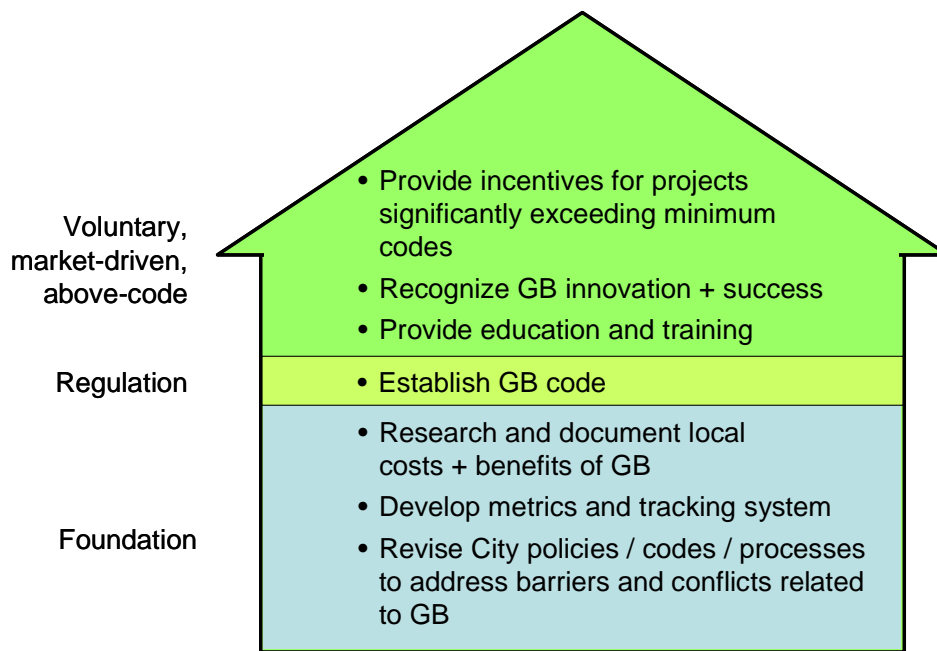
Voluntary, market-driven, above-code

• Provide incentives for projects significantly exceeding minimum codes
• Recognize GB innovation + success
• Provide education and training

Regulation

• Establish GB code

Foundation

• Research and document local costs + benefits of GB
• Develop metrics and tracking system
• Revise City policies / codes / processes to address barriers and conflicts related to GB